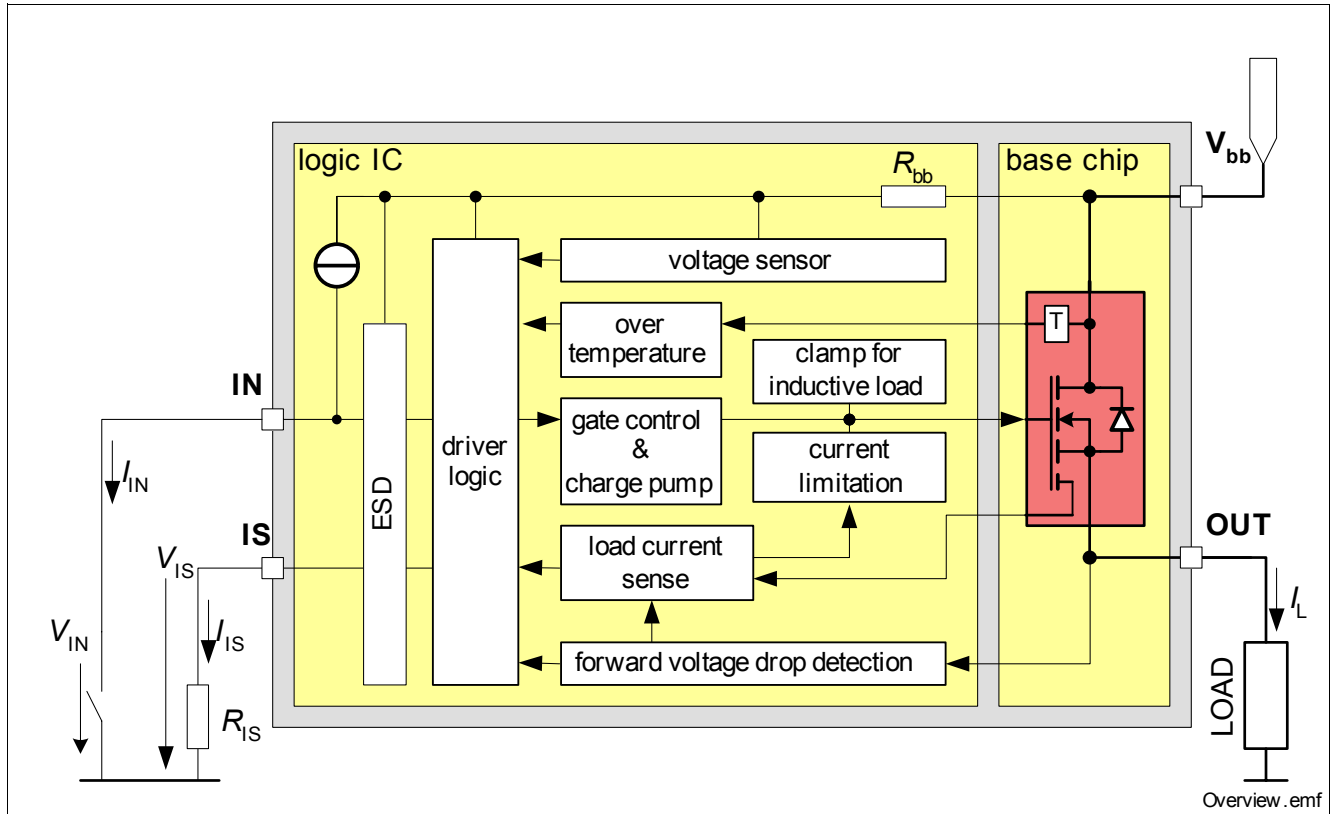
logic IC

$R_{bb}$

base chip

$V_{bb}$

voltage sensor

over temperature

T

clamp for inductive load

IN

gate control & charge pump

$I_{IN}$

driver logic

current limitation

ESD

IS

$V_{IS}$

load current sense

OUT

$I_{IS}$

$I_L$

$V_{IN}$

forward voltage drop detection

$R_{IS}$

LOAD

Overview.emf